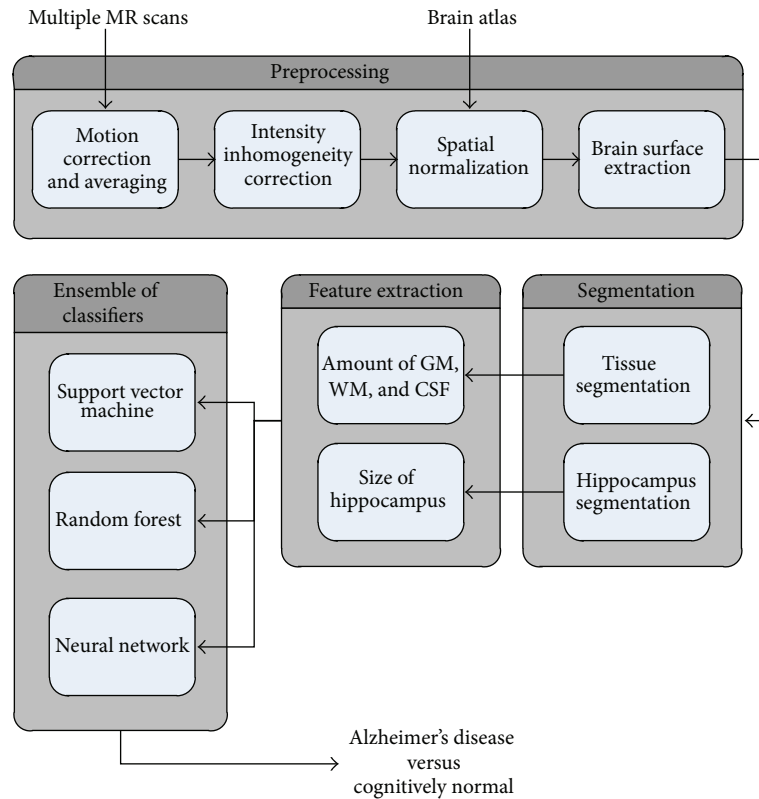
Multiple MR scans

Brain atlas

Preprocessing

Motion correction and averaging

Intensity inhomogeneity correction

Spatial normalization

Brain surface extraction

Ensemble of classifiers

Feature extraction

Segmentation

Support vector machine

Amount of GM, WM, and CSF

Tissue segmentation

Size of hippocampus

Hippocampus segmentation

Random forest

Neural network

Alzheimer's disease versus cognitively normal